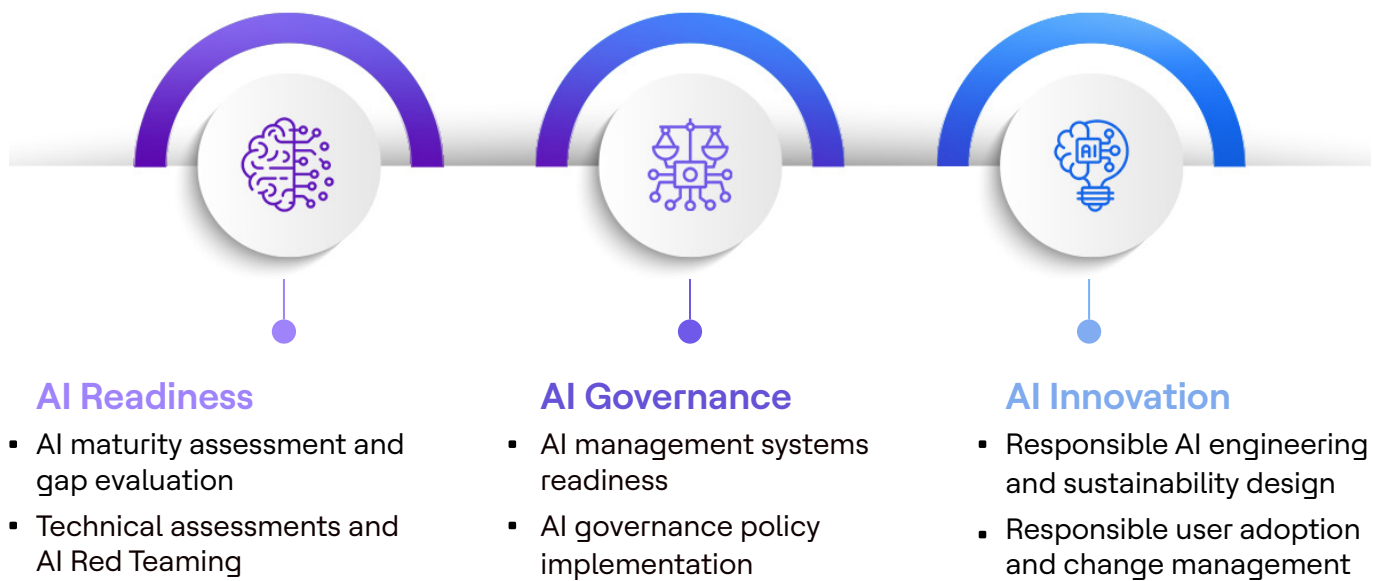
AI

AI Readiness

- AI maturity assessment and gap evaluation
- Technical assessments and AI Red Teaming

AI Governance

- AI management systems readiness
- AI governance policy implementation

AI Innovation

- Responsible AI engineering and sustainability design
- Responsible user adoption and change management